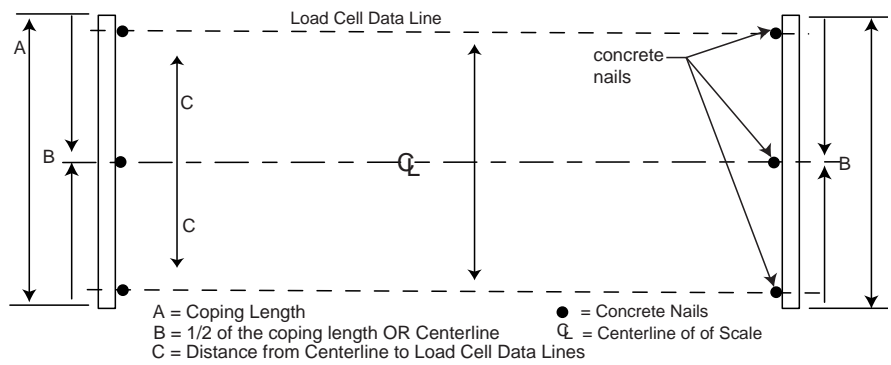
Load Cell Data Line

A

concrete nails

C

B

℄

B

C

A = Coping Length

B = 1/2 of the coping length OR Centerline

C = Distance from Centerline to Load Cell Data Lines

● = Concrete Nails

℄ = Centerline of of Scale